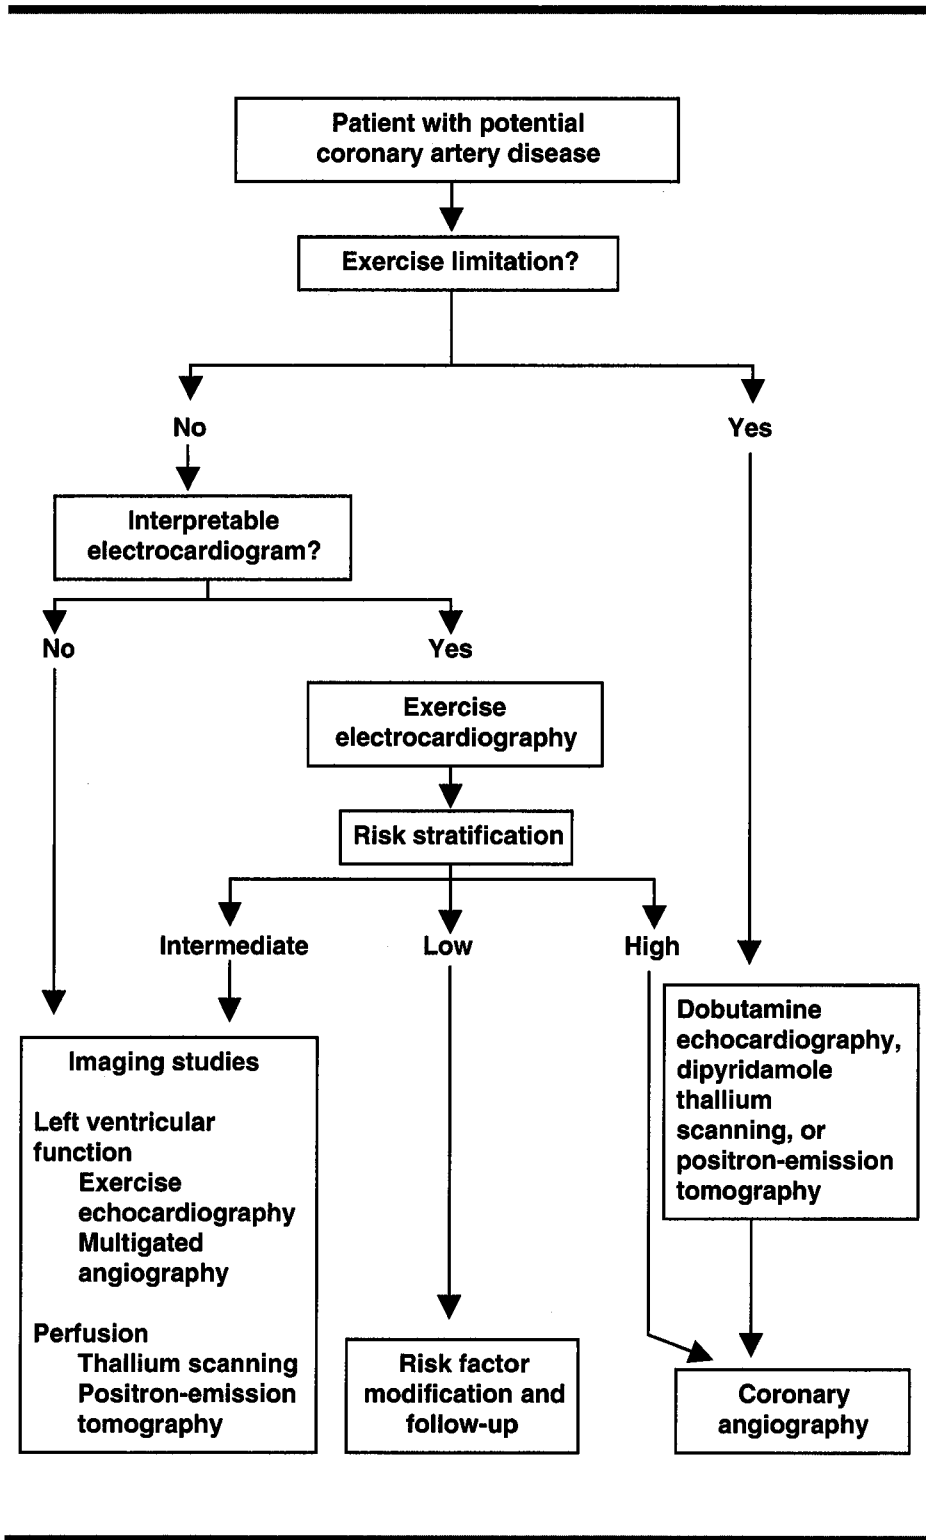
Patient with potential coronary artery disease

Exercise limitation?

No

Yes

Interpretable electrocardiogram?

No

Yes

Exercise electrocardiography

Risk stratification

Intermediate

Low

High

Dobutamine echocardiography, dipyridamole thallium scanning, or positron-emission tomography

Imaging studies

Left ventricular function
Exercise echocardiography
Multigated angiography

Perfusion
Thallium scanning
Positron-emission tomography

Risk factor modification and follow-up

Coronary angiography